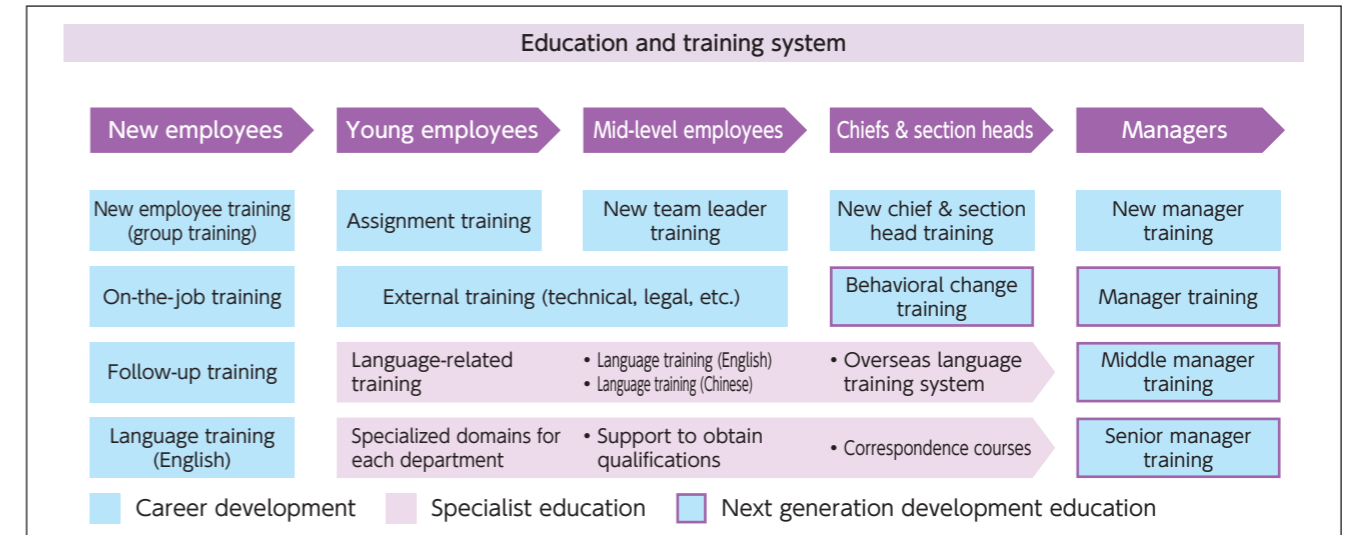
Education and training system

New employees
Young employees
Mid-level employees
Chiefs & section heads
Managers

New employee training (group training)
Assignment training
New team leader training
New chief & section head training
New manager training

On-the-job training
External training (technical, legal, etc.)
Behavioral change training
Manager training

Follow-up training
Language-related training
• Language training (English)
• Language training (Chinese)
• Overseas language training system
Middle manager training

Language training (English)
Specialized domains for each department
• Support to obtain qualifications
• Correspondence courses
Senior manager training

Career development
Specialist education
Next generation development education